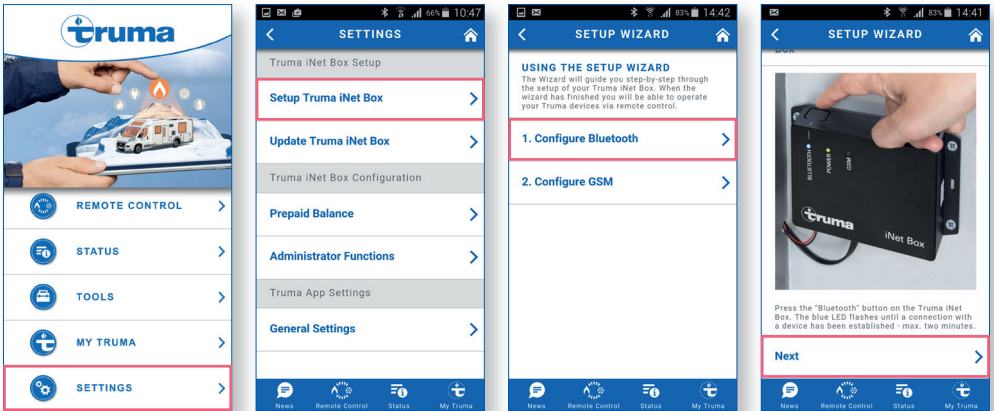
truma

REMOTE CONTROL

STATUS

TOOLS

MY TRUMA

SETTINGS

66% 10:47

SETTINGS

Truma iNet Box Setup

Setup Truma iNet Box

Update Truma iNet Box

Truma iNet Box Configuration

Prepaid Balance

Administrator Functions

Truma App Settings

General Settings

News Remote Control Status My Truma

83% 14:42

SETUP WIZARD

USING THE SETUP WIZARD

The Wizard will guide you step-by-step through the setup of your Truma iNet Box. When the wizard has finished you will be able to operate your Truma devices via remote control.

1. Configure Bluetooth

2. Configure GSM

News Remote Control Status My Truma

83% 14:41

SETUP WIZARD

Box

BLUETOOTH POWER GSM

truma

iNet Box

Press the "Bluetooth" button on the Truma iNet Box. The blue LED flashes until a connection with a device has been established - max. two minutes.

Next

News Remote Control Status My Truma